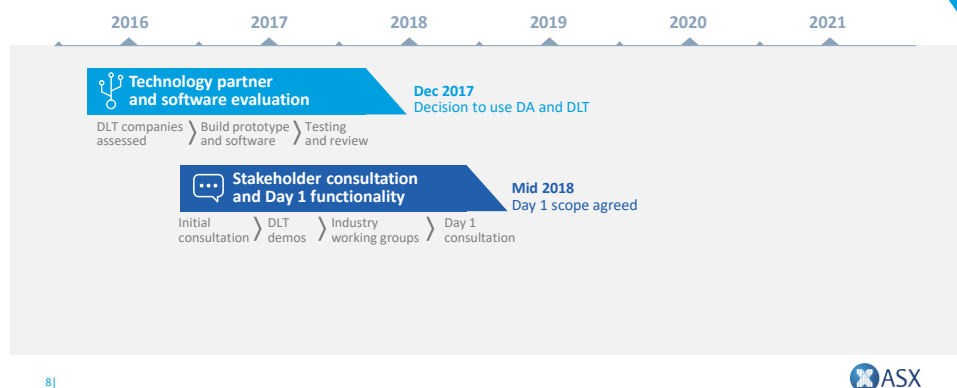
2016 2017 2018 2019 2020 2021

Technology partner and software evaluation

Dec 2017
Decision to use DA and DLT

DLT companies assessed 〉 Build prototype and software 〉 Testing and review

Stakeholder consultation and Day 1 functionality

Mid 2018
Day 1 scope agreed

Initial consultation 〉 DLT demos 〉 Industry working groups 〉 Day 1 consultation

8|

ASX